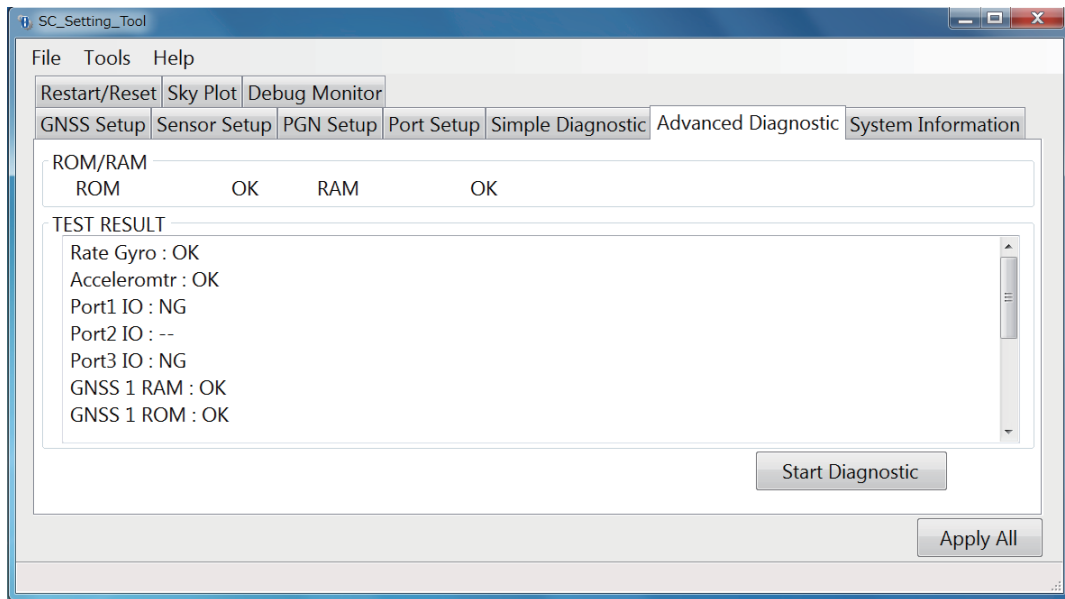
SC_Setting_Tool

File Tools Help

Restart/Reset Sky Plot Debug Monitor

GNSS Setup Sensor Setup PGN Setup Port Setup Simple Diagnostic Advanced Diagnostic System Information

ROM/RAM

ROM OK RAM OK

TEST RESULT

Rate Gyro : OK
Acceleromtr : OK
Port1 IO : NG
Port2 IO : --
Port3 IO : NG
GNSS 1 RAM : OK
GNSS 1 ROM : OK

Start Diagnostic

Apply All